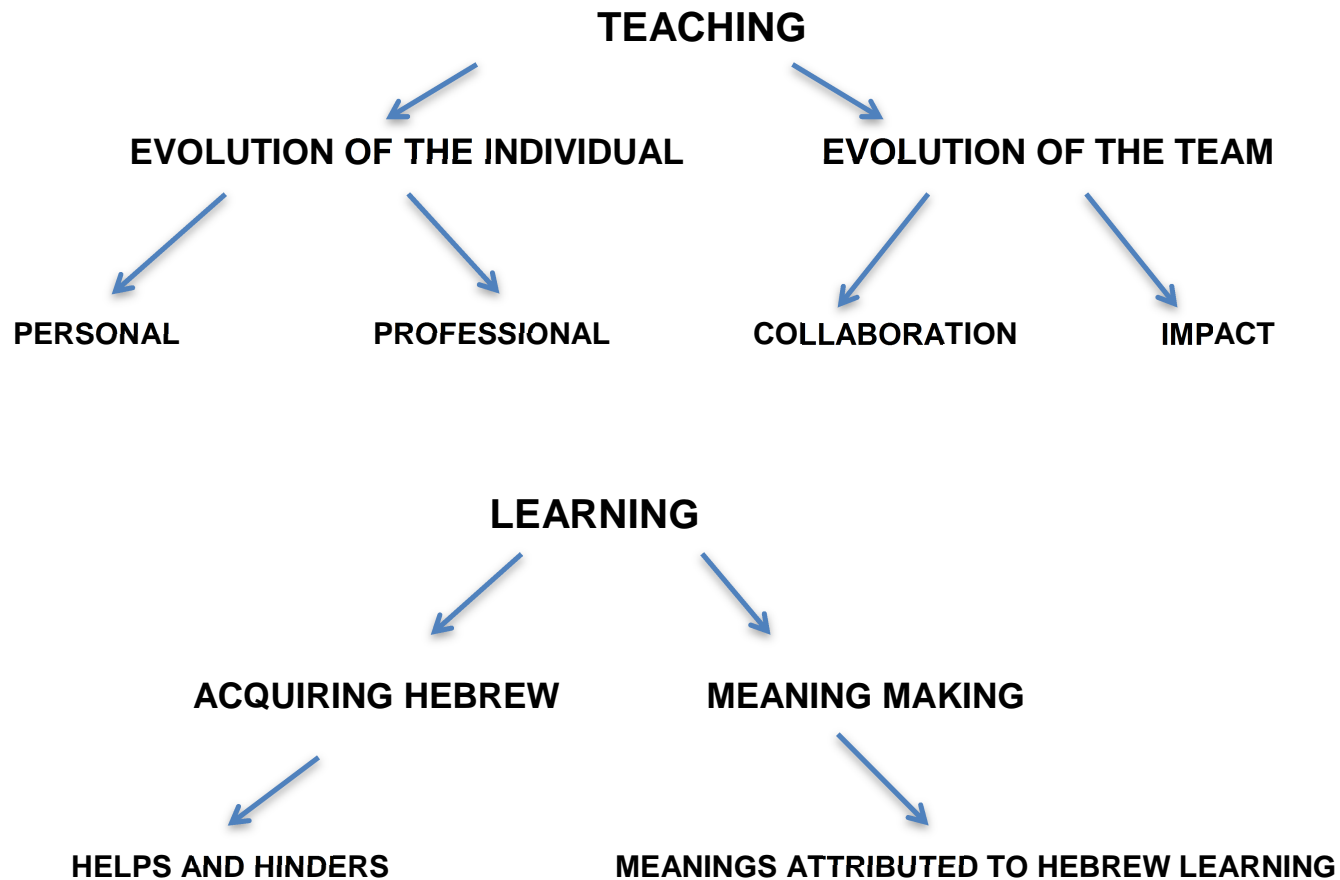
TEACHING

EVOLUTION OF THE INDIVIDUAL

EVOLUTION OF THE TEAM

PERSONAL

PROFESSIONAL

COLLABORATION

IMPACT

LEARNING

ACQUIRING HEBREW

MEANING MAKING

HELPS AND HINDERS

MEANINGS ATTRIBUTED TO HEBREW LEARNING